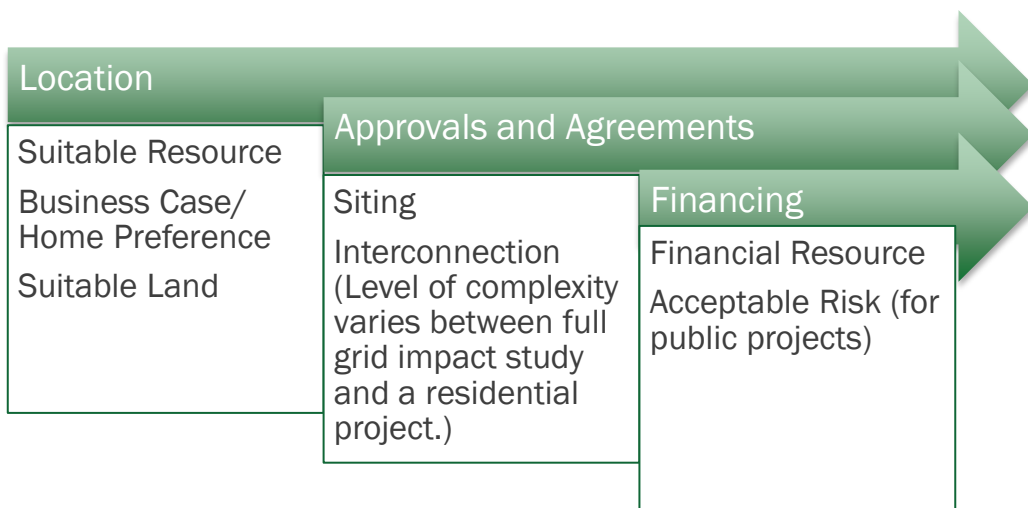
Location

Suitable Resource

Business Case/ Home Preference

Suitable Land

Approvals and Agreements

Siting

Interconnection (Level of complexity varies between full grid impact study and a residential project.)

Financing

Financial Resource

Acceptable Risk (for public projects)